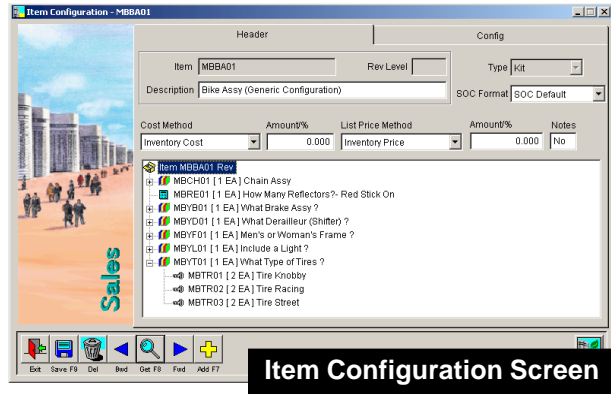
Item Configuration - MBBA01

Header

Config

Item MBBA01

Rev Level

Description Bike Assy (Generic Configuration)

Type Kit

SOC Format SOC Default

Cost Method

Inventory Cost

Amount/%

0.000

List Price Method

Inventory Price

Amount/%

0.000

Notes

No

Item MBBA01 Rev

MBCH01 [1 EA] Chain Assy

MBRE01 [1 EA] How Many Reflectors?- Red Stick On

MBYB01 [1 EA] What Brake Assy ?

MBYD01 [1 EA] What Derailleur (Shifter) ?

MBYF01 [1 EA] Men's or Woman's Frame ?

MBYL01 [1 EA] Include a Light ?

MBYT01 [1 EA] What Type of Tires ?

MBTR01 [2 EA] Tire Knobby

MBTR02 [2 EA] Tire Racing

MBTR03 [2 EA] Tire Street

Sales

Exit

Save F9

Del

Bwd

Get F8

Fwd

Add F7

Item Configuration Screen